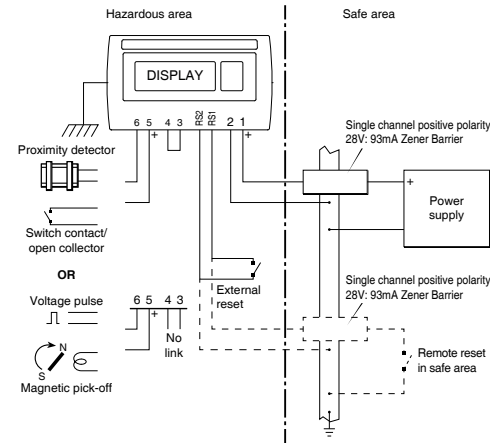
Hazardous area

Safe area

DISPLAY

6 5 + 4 3 RS2 RS1 2 1 +

Proximity detector

Switch contact/ open collector

OR

Voltage pulse

6 5 + 4 3

No link

S N

Magnetic pick-off

Single channel positive polarity 28V: 93mA Zener Barrier

+

Power supply

External reset

Single channel positive polarity 28V: 93mA Zener Barrier

Remote reset in safe area